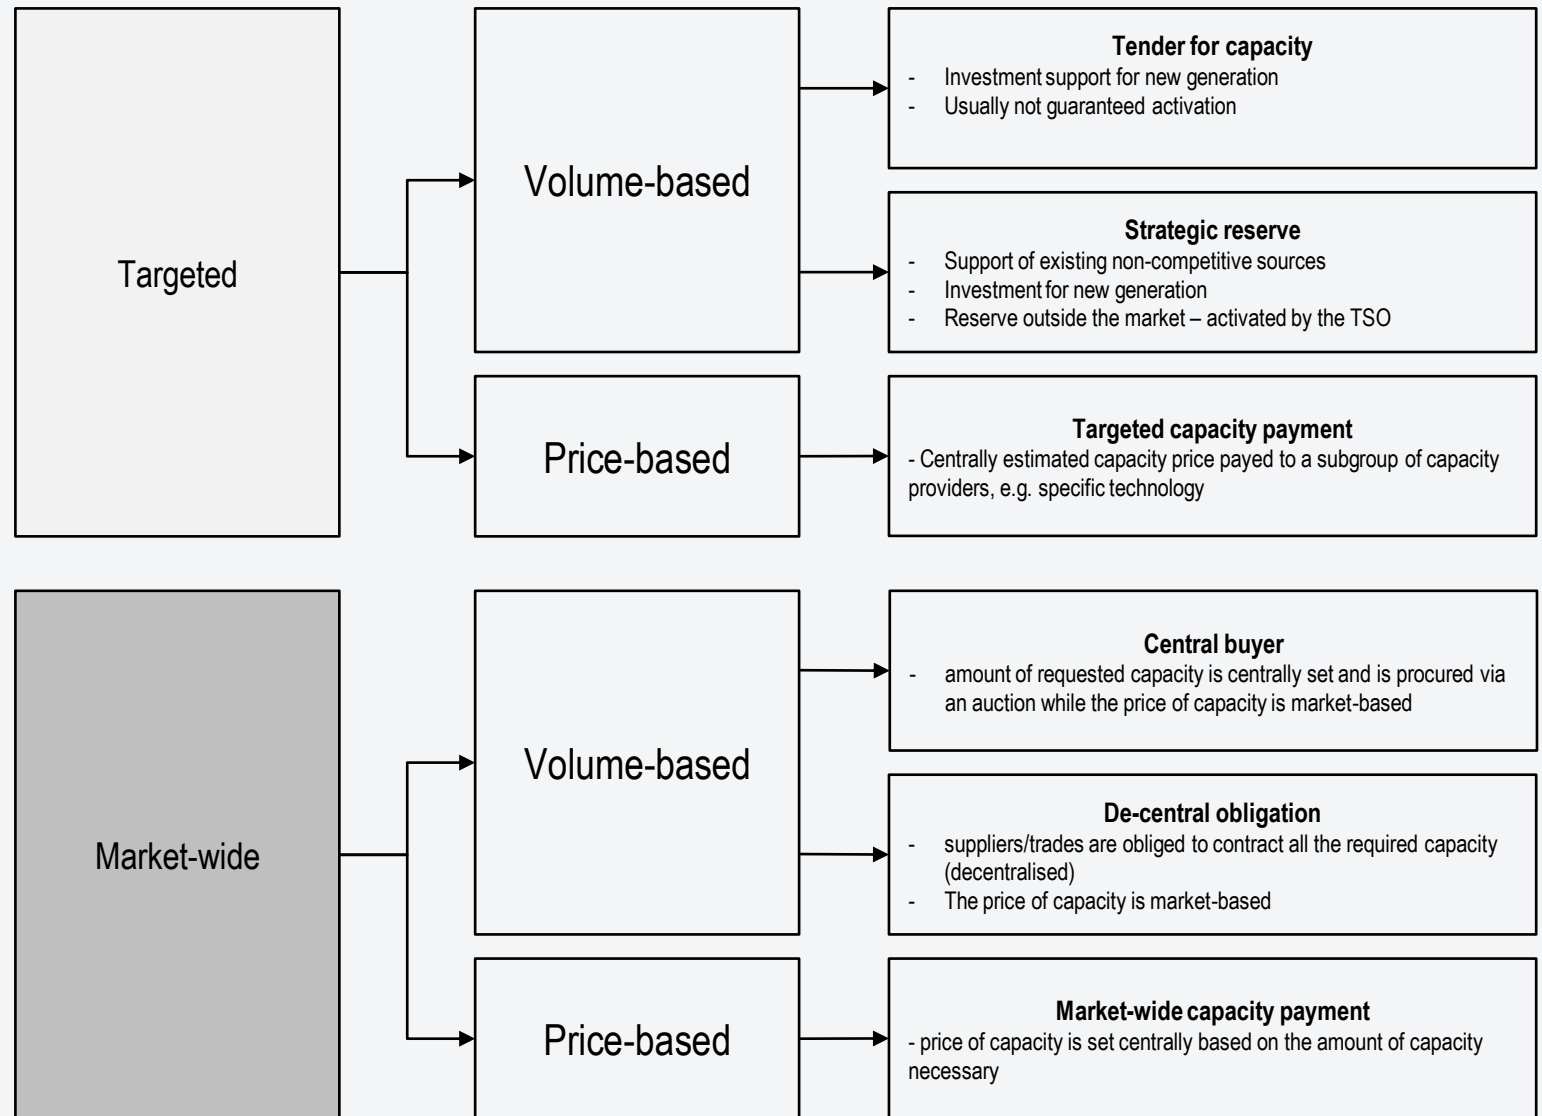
Targeted

Volume-based

Tender for capacity
- Investment support for new generation
- Usually not guaranteed activation

Strategic reserve
- Support of existing non-competitive sources
- Investment for new generation
- Reserve outside the market – activated by the TSO

Price-based

Targeted capacity payment
- Centrally estimated capacity price payed to a subgroup of capacity providers, e.g. specific technology

Market-wide

Volume-based

Central buyer
- amount of requested capacity is centrally set and is procured via an auction while the price of capacity is market-based

De-central obligation
- suppliers/trades are obliged to contract all the required capacity (decentralised)
- The price of capacity is market-based

Price-based

Market-wide capacity payment
- price of capacity is set centrally based on the amount of capacity necessary